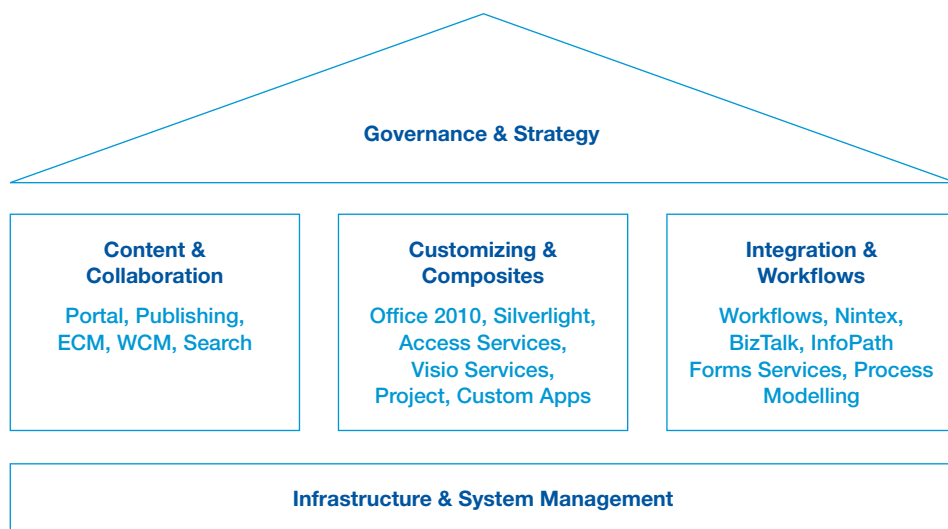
Governance & Strategy

Content & Collaboration

Portal, Publishing, ECM, WCM, Search

Customizing & Composites

Office 2010, Silverlight, Access Services, Visio Services, Project, Custom Apps

Integration & Workflows

Workflows, Nintex, BizTalk, InfoPath Forms Services, Process Modelling

Infrastructure & System Management